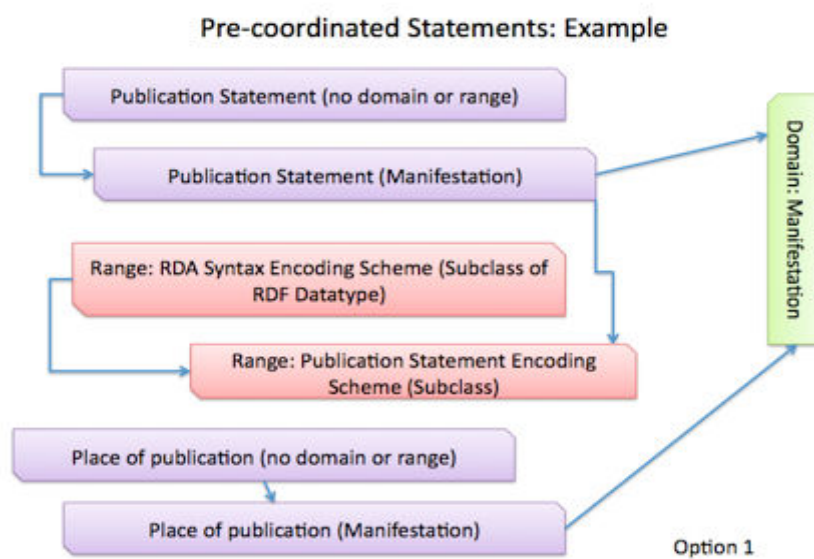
Pre-coordinated Statements: Example

Publication Statement (no domain or range)

Publication Statement (Manifestation)

Range: RDA Syntax Encoding Scheme (Subclass of RDF Datatype)

Range: Publication Statement Encoding Scheme (Subclass)

Place of publication (no domain or range)

Place of publication (Manifestation)

Domain: Manifestation

Option 1